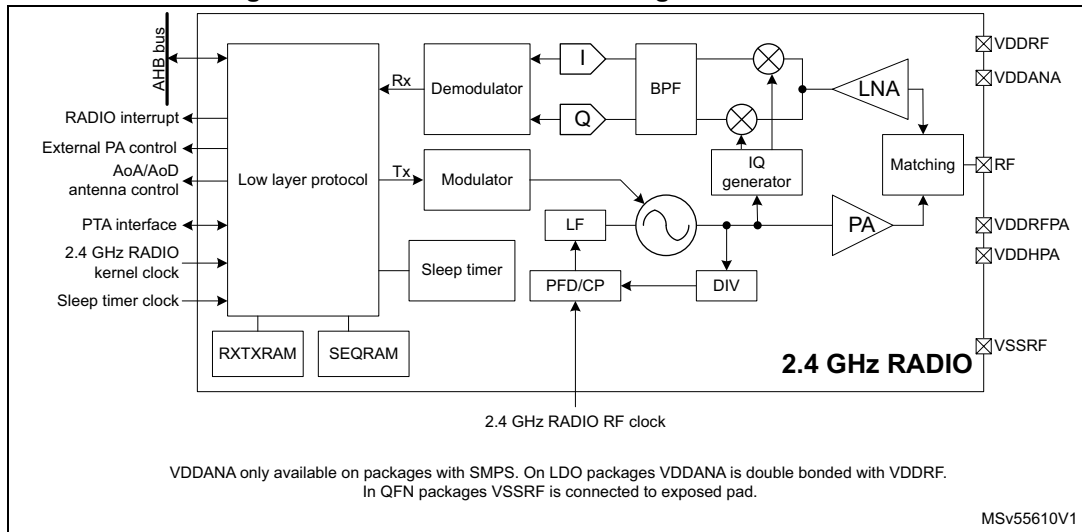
AHB bus

RADIO interrupt

External PA control

AoA/AoD antenna control

PTA interface

2.4 GHz RADIO kernel clock

Sleep timer clock

Low layer protocol

Rx

Tx

Demodulator

Modulator

I

Q

BPF

LNA

IQ generator

Matching

LF

PA

PFD/CP

DIV

Sleep timer

RXTXRAM

SEQRAM

VDDRF

VDDANA

RF

VDDRFPA

VDDHPA

VSSRF

2.4 GHz RADIO

2.4 GHz RADIO RF clock

VDDANA only available on packages with SMPS. On LDO packages VDDANA is double bonded with VDDRF.
In QFN packages VSSRF is connected to exposed pad.

MSv55610V1